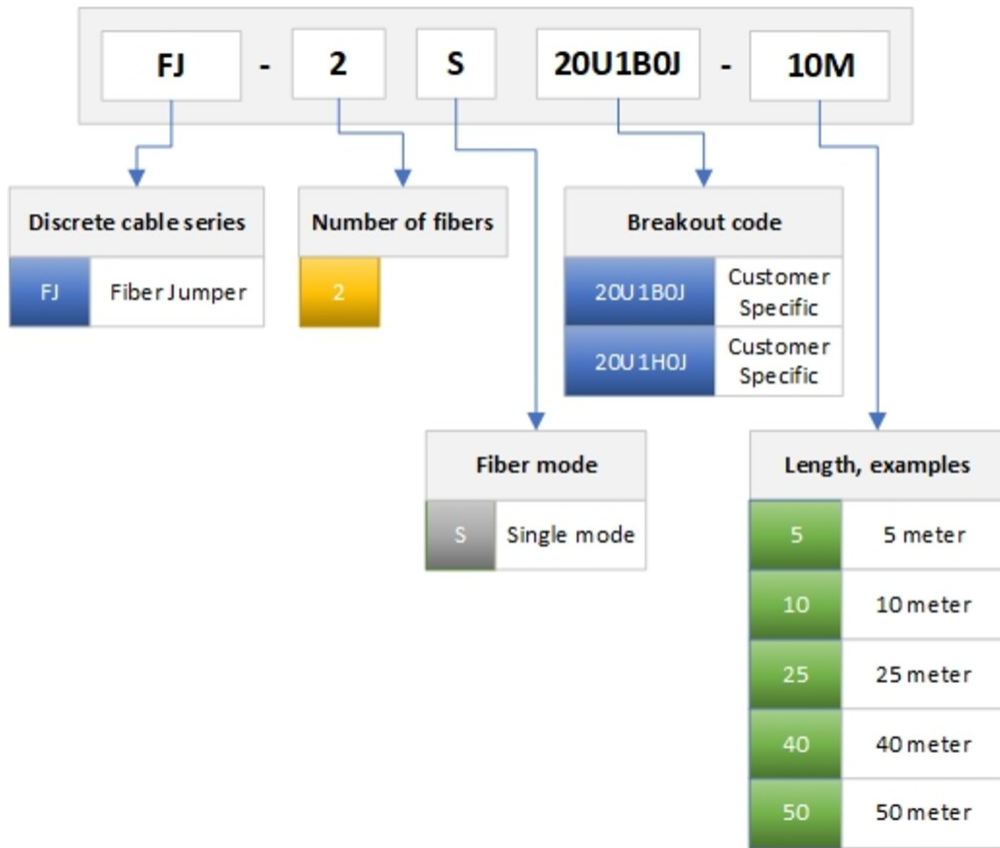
FJ - 2 S 20U1B0J - 10M

Discrete cable series

| FJ | Fiber Jumper |
|---|---|

Number of fibers

| 2 |
|---|

Breakout code

| 20U1B0J | Customer Specific |
|---|---|
| 20U1H0J | Customer Specific |

Fiber mode

| S | Single mode |
|---|---|

Length, examples

| 5 | 5 meter |
|---|---|
| 10 | 10 meter |
| 25 | 25 meter |
| 40 | 40 meter |
| 50 | 50 meter |